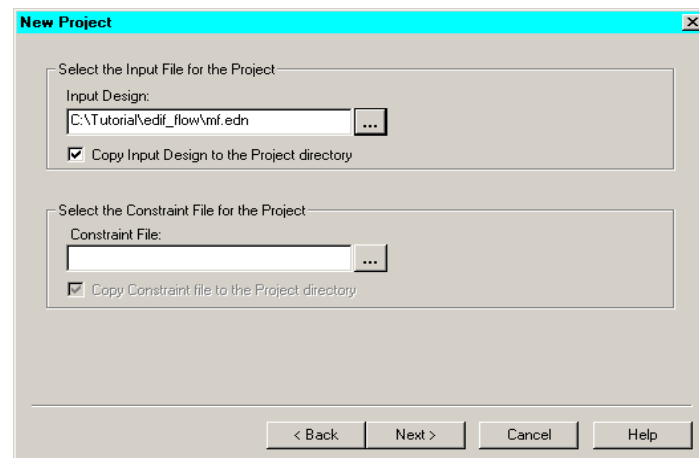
New Project

Select the Input File for the Project

Input Design:

C:\Tutorial\edif_flow\mf.edn

...

Copy Input Design to the Project directory

Select the Constraint File for the Project

Constraint File:

...

Copy Constraint file to the Project directory

< Back

Next >

Cancel

Help